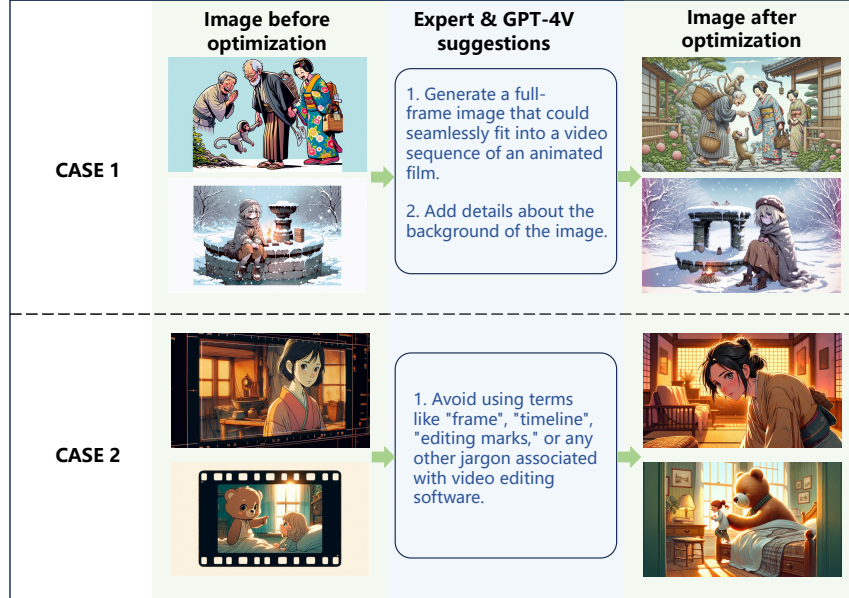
| | Image before optimization | Expert & GPT-4V suggestions | Image after optimization |
|---|---|---|---|
| CASE 1 | | 1. Generate a full-frame image that could seamlessly fit into a video sequence of an animated film. 2. Add details about the background of the image. | |
| CASE 2 | | 1. Avoid using terms like "frame", "timeline", "editing marks," or any other jargon associated with video editing software. | |